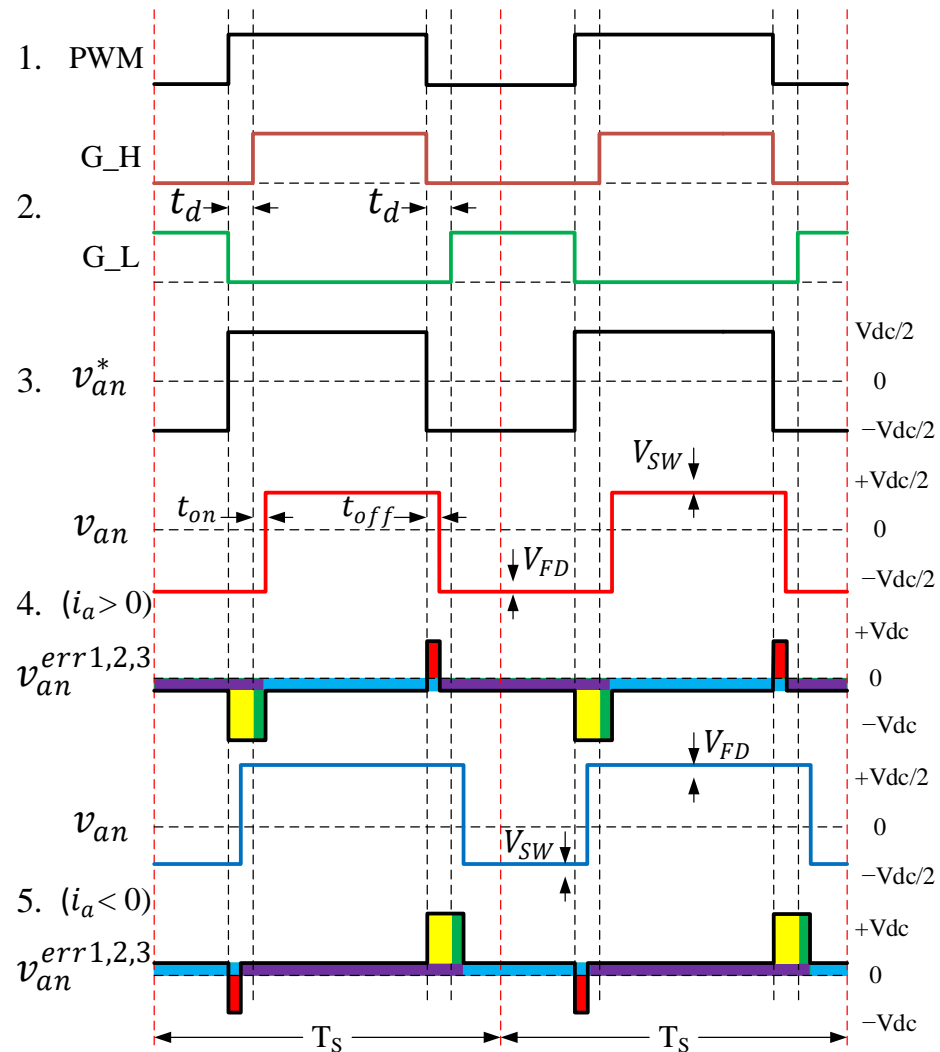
1. PWM

G_H

2. $t_d$ $t_d$

G_L

3. $v_{an}^{*}$

Vdc/2
0
−Vdc/2

$V_{SW}$

$v_{an}$

$t_{on}$ $t_{off}$

+Vdc/2
0
$V_{FD}$
−Vdc/2

4. $(i_a > 0)$

$v_{an}^{err1,2,3}$

+Vdc
0
−Vdc

$V_{FD}$

$v_{an}$

+Vdc/2
0
$V_{SW}$
−Vdc/2

5. $(i_a < 0)$

$v_{an}^{err1,2,3}$

+Vdc
0
−Vdc

$T_S$ $T_S$